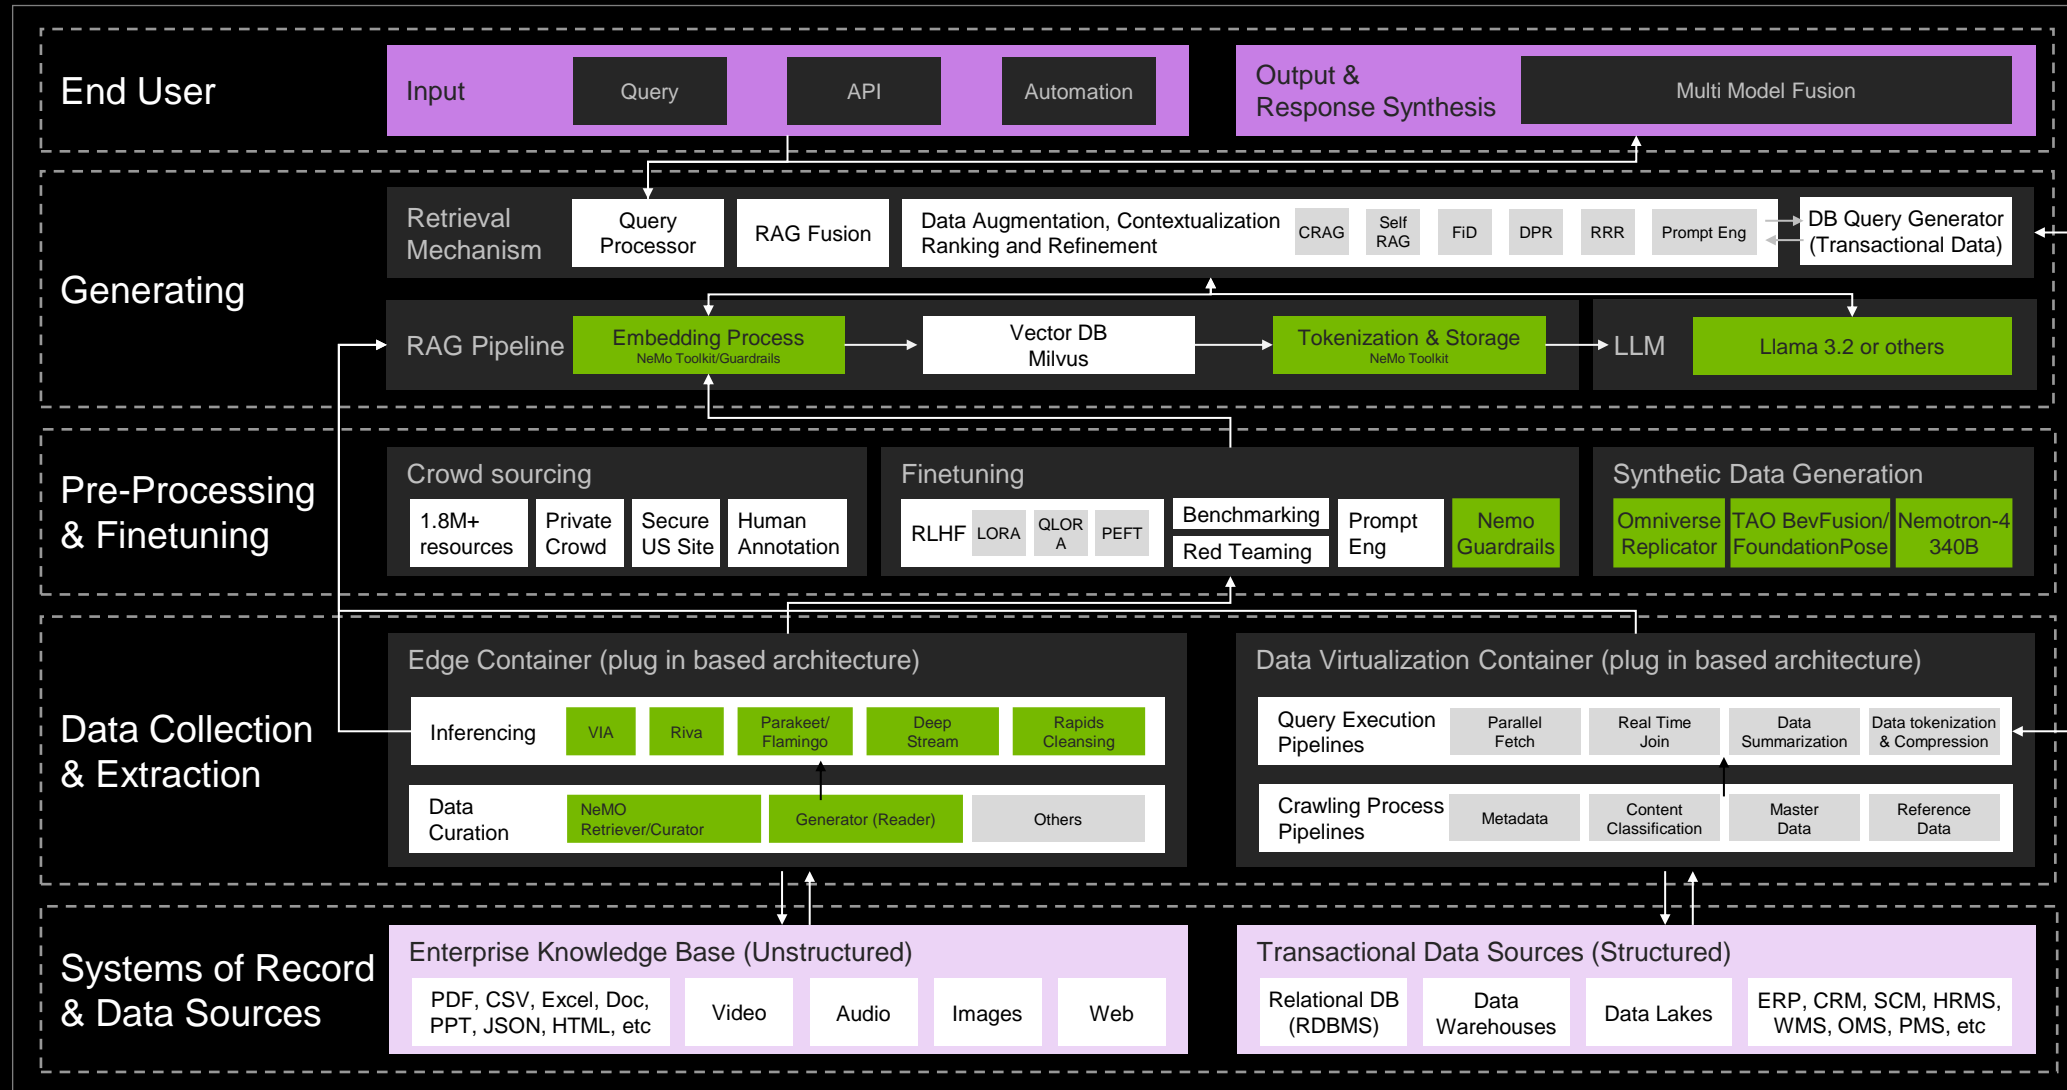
End User

Input
Query
API
Automation

Output & Response Synthesis
Multi Model Fusion

Generating

Retrieval Mechanism
Query Processor
RAG Fusion
Data Augmentation, Contextualization Ranking and Refinement
CRAG
Self RAG
FiD
DPR
RRR
Prompt Eng
DB Query Generator (Transactional Data)

RAG Pipeline
Embedding Process
NeMo Toolkit/Guardrails
Vector DB Milvus
Tokenization & Storage
NeMo Toolkit
LLM
Llama 3.2 or others

Pre-Processing & Finetuning

Crowd sourcing
1.8M+ resources
Private Crowd
Secure US Site
Human Annotation

Finetuning
RLHF
LORA
QLORA
PEFT
Benchmarking
Red Teaming
Prompt Eng
Nemo Guardrails

Synthetic Data Generation
Omniverse Replicator
TAO BevFusion/ FoundationPose
Nemotron-4 340B

Data Collection & Extraction

Edge Container (plug in based architecture)
Inferencing
VIA
Riva
Parakeet/ Flamingo
Deep Stream
Rapids Cleansing
Data Curation
NeMO Retriever/Curator
Generator (Reader)
Others

Data Virtualization Container (plug in based architecture)
Query Execution Pipelines
Parallel Fetch
Real Time Join
Data Summarization
Data tokenization & Compression
Crawling Process Pipelines
Metadata
Content Classification
Master Data
Reference Data

Systems of Record & Data Sources

Enterprise Knowledge Base (Unstructured)
PDF, CSV, Excel, Doc, PPT, JSON, HTML, etc
Video
Audio
Images
Web

Transactional Data Sources (Structured)
Relational DB (RDBMS)
Data Warehouses
Data Lakes
ERP, CRM, SCM, HRMS, WMS, OMS, PMS, etc